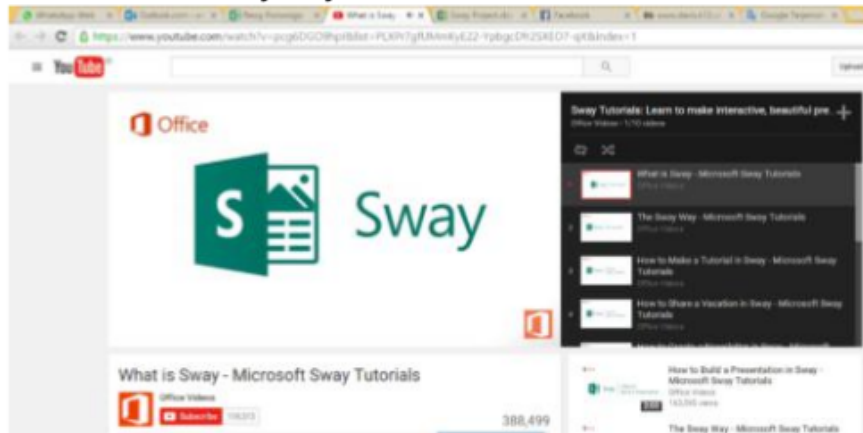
WhatsApp Web | Outlook.com | Sway | What is Sway | Sway Project | Facebook | Google

https://www.youtube.com/watch?v=pcgbDGO8hplBlist=PLXPr7gfUMmKyE22-YpbgcDh2SXEO7-qt&index=1

YouTube

Upload

Office

S

Sway

Sway Tutorials: Learn to make interactive, beautiful pre...

Office Videos - 1/10 videos

What is Sway - Microsoft Sway Tutorials
Office Videos

The Sway Way - Microsoft Sway Tutorials
Office Videos

How to Make a Tutorial in Sway - Microsoft Sway Tutorials
Office Videos

How to Share a Vacation in Sway - Microsoft Sway Tutorials
Office Videos

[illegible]

What is Sway - Microsoft Sway Tutorials

Office Videos

Subscribe 114,073

388,499

How to Build a Presentation in Sway - Microsoft Sway Tutorials
Office Videos
143,595 views

The Sway Way - Microsoft Sway Tutorials